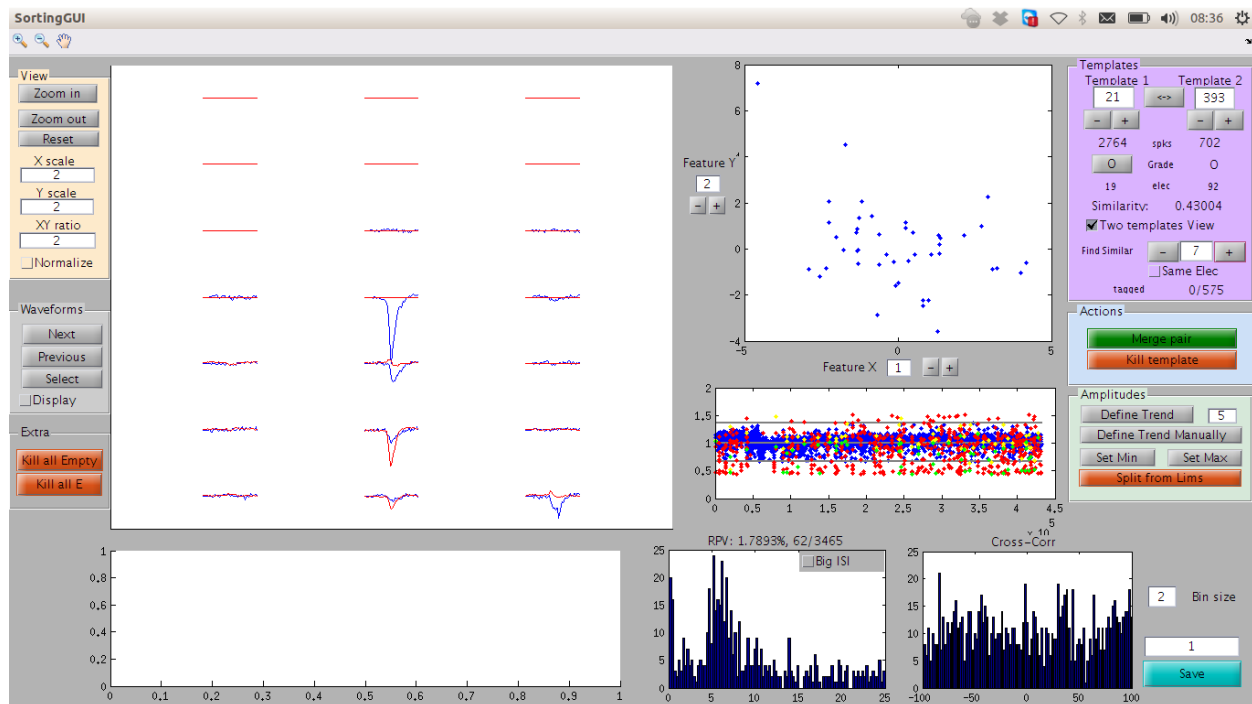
SortingGUI
08:36

View
Zoom in
Zoom out
Reset
X scale
2
Y scale
2
XY ratio
2
Normalize

Waveforms
Next
Previous
Select
Display

Extra
Kill all Empty
Kill all E

8
6
4
2
0
-2
-4
-5
0
5
Feature Y
2
- +
Feature X 1 - +

2
1.5
1
0.5
0
0 0.5 1 1.5 2 2.5 3 3.5 4 4.5
x 10
5

Templates
Template 1 Template 2
21 <-> 393
- + - +
2764 spks 702
O Grade O
19 elec 92
Similarity: 0.43004
Two templates View
Find Similar - 7 +
Same Elec
tagged 0/575

Actions
Merge pair
Kill template

Amplitudes
Define Trend 5
Define Trend Manually
Set Min Set Max
Split from Lims

1
0.8
0.6
0.4
0.2
0
0 0.1 0.2 0.3 0.4 0.5 0.6 0.7 0.8 0.9 1

RPV: 1.7893%, 62/3465
Big ISI
25
20
15
10
5
0
0 5 10 15 20 25

Cross-Corr
-100 -50 0 50 100

2 Bin size
1
Save